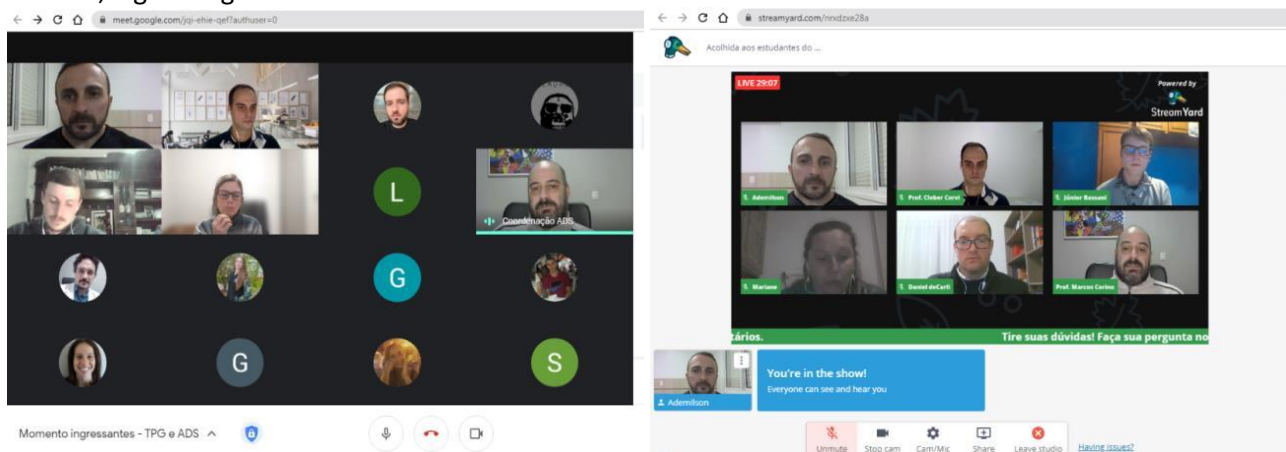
meet.google.com/jqi-ehie-qef?authuser=0

L

Coordenação ADS

G

G

S

Momento ingressantes - TPG e ADS

streamyard.com/nnxdzxe28a

Acolhida aos estudantes do ...

LIVE 29:07

Powered by StreamYard

Ademilson

Prof. Cleber Cerei

Júnior Bassani

Mariane

Daniel deCarli

Prof. Marcos Corino

tários. Tire suas dúvidas! Faça sua pergunta no

You're in the show!
Everyone can see and hear you

Ademilson

Unmute Stop cam Cam/Mic Share Leave studio Having issues?